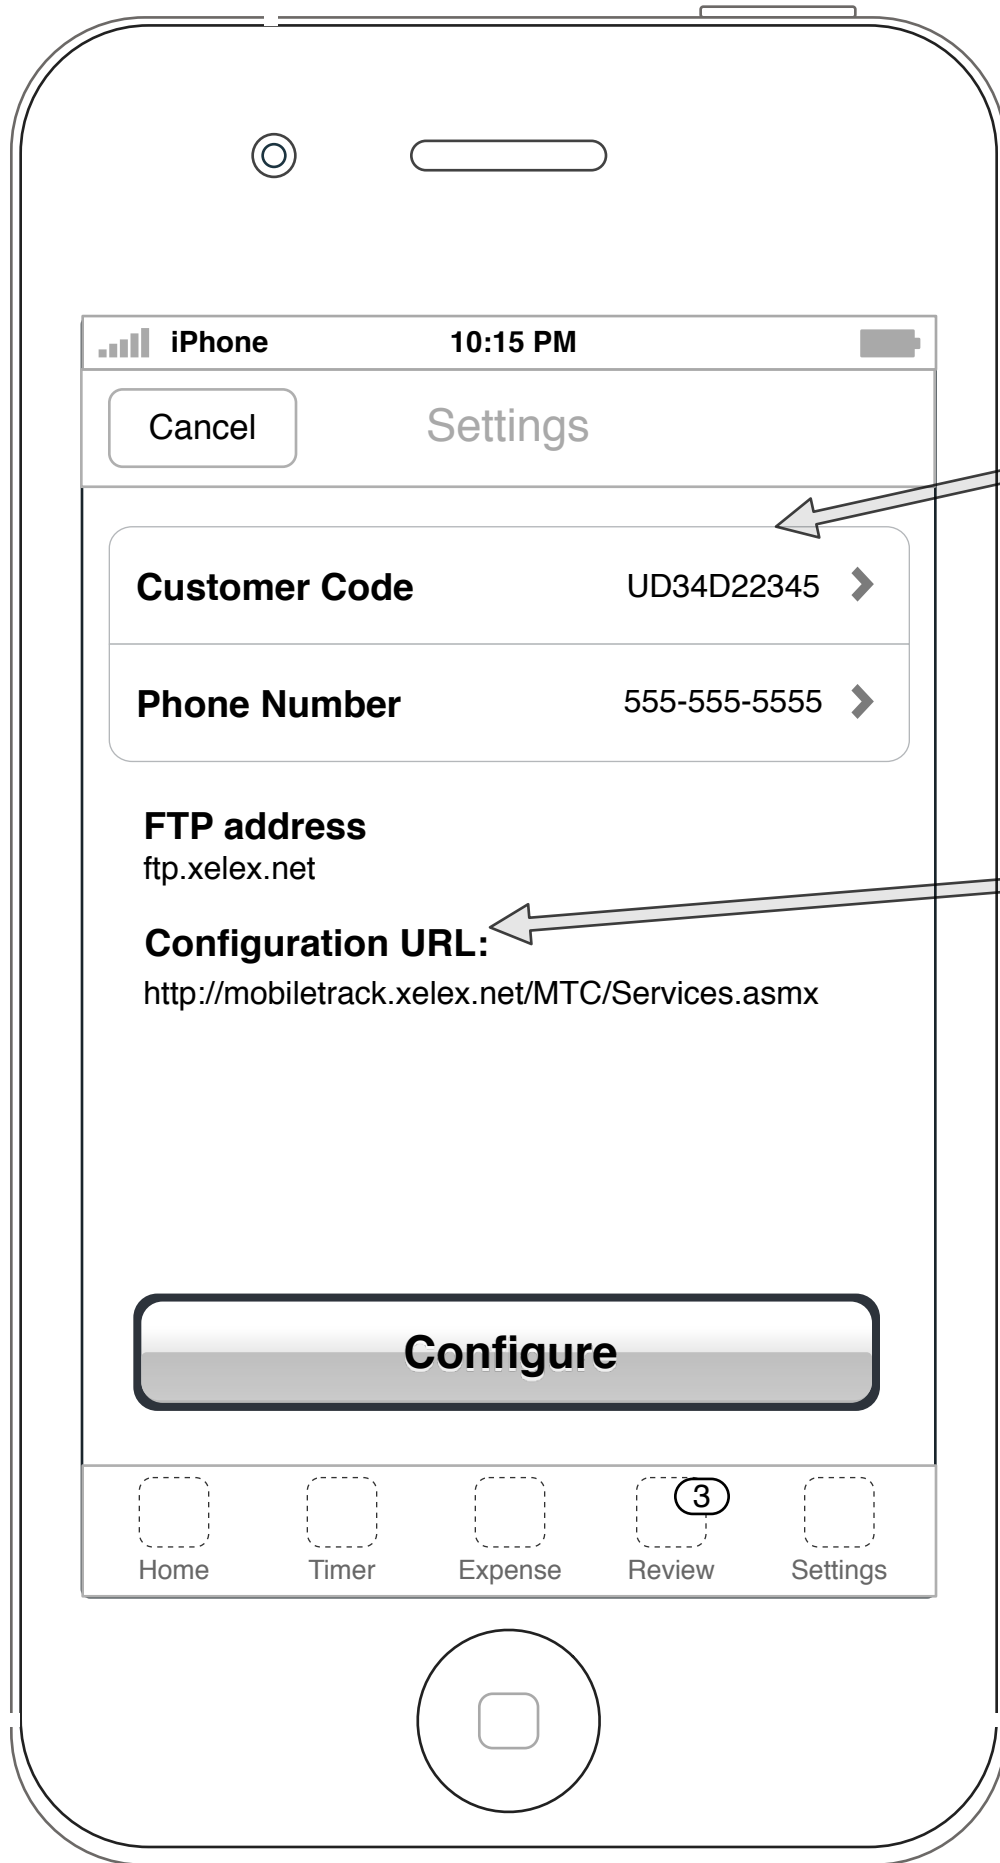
iPhone 10:15 PM

Cancel Settings

Customer Code UD34D22345

Phone Number 555-555-5555

FTP address
ftp.xelex.net

Configuration URL:
http://mobiletrack.xelex.net/MTC/Services.asmx

Configure

Home Timer Expense 3 Review Settings